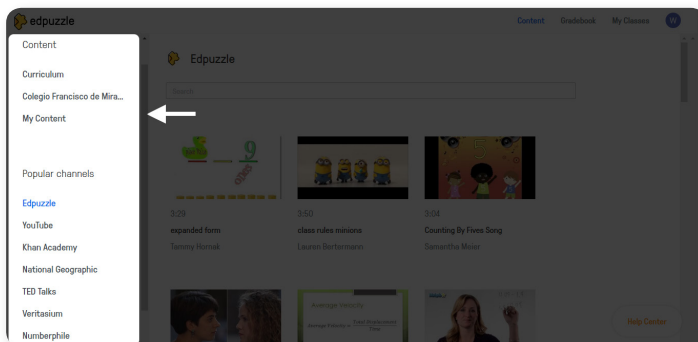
edpuzzle

Content Gradebook My Classes W

Content

Curriculum

Colegio Francisco de Mira...

My Content

Popular channels

Edpuzzle

YouTube

Khan Academy

National Geographic

TED Talks

Veritasium

Numberphile

Edpuzzle

Search

3:29
expanded form
Tammy Hornak

3:50
class rules minions
Lauren Bertermann

3:04
Counting By Fives Song
Samantha Meier

Average Velocity

Average Velocity = $\frac{\text{Total Displacement}}{\text{Time}}$

Help Center